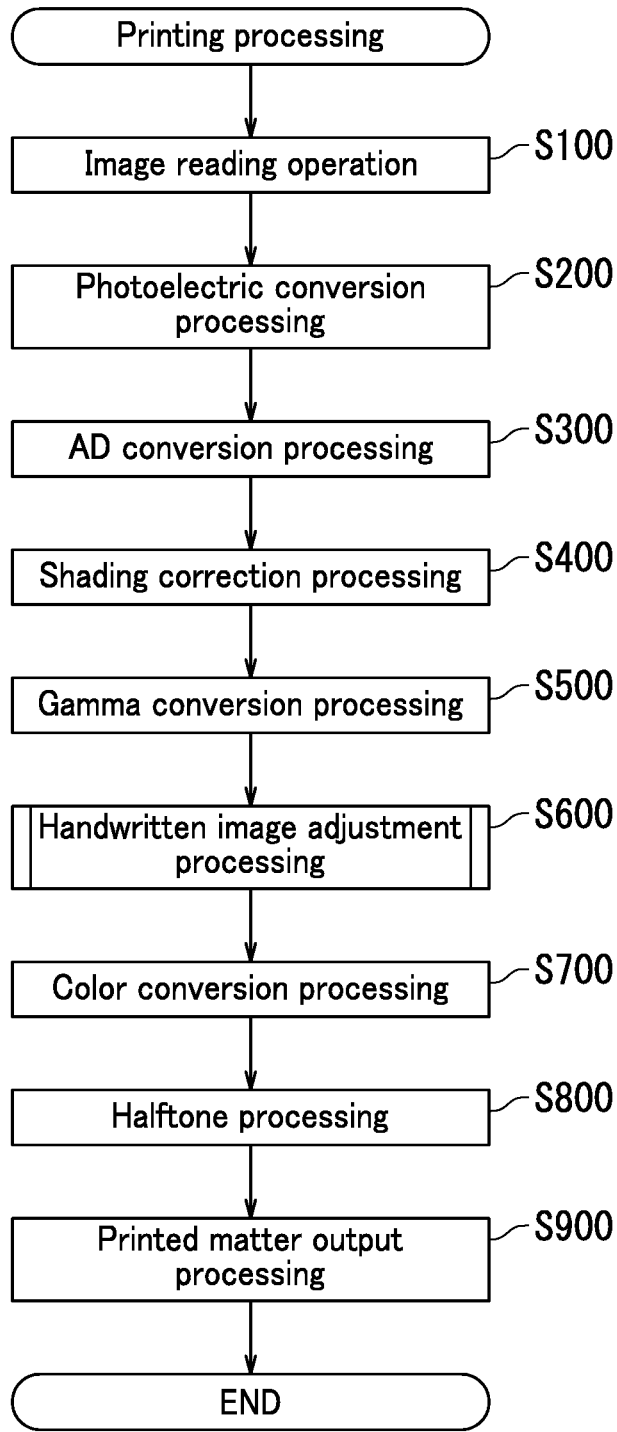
Printing processing

S100
Image reading operation

S200
Photoelectric conversion processing

S300
AD conversion processing

S400
Shading correction processing

S500
Gamma conversion processing

S600
Handwritten image adjustment processing

S700
Color conversion processing

S800
Halftone processing

S900
Printed matter output processing

END